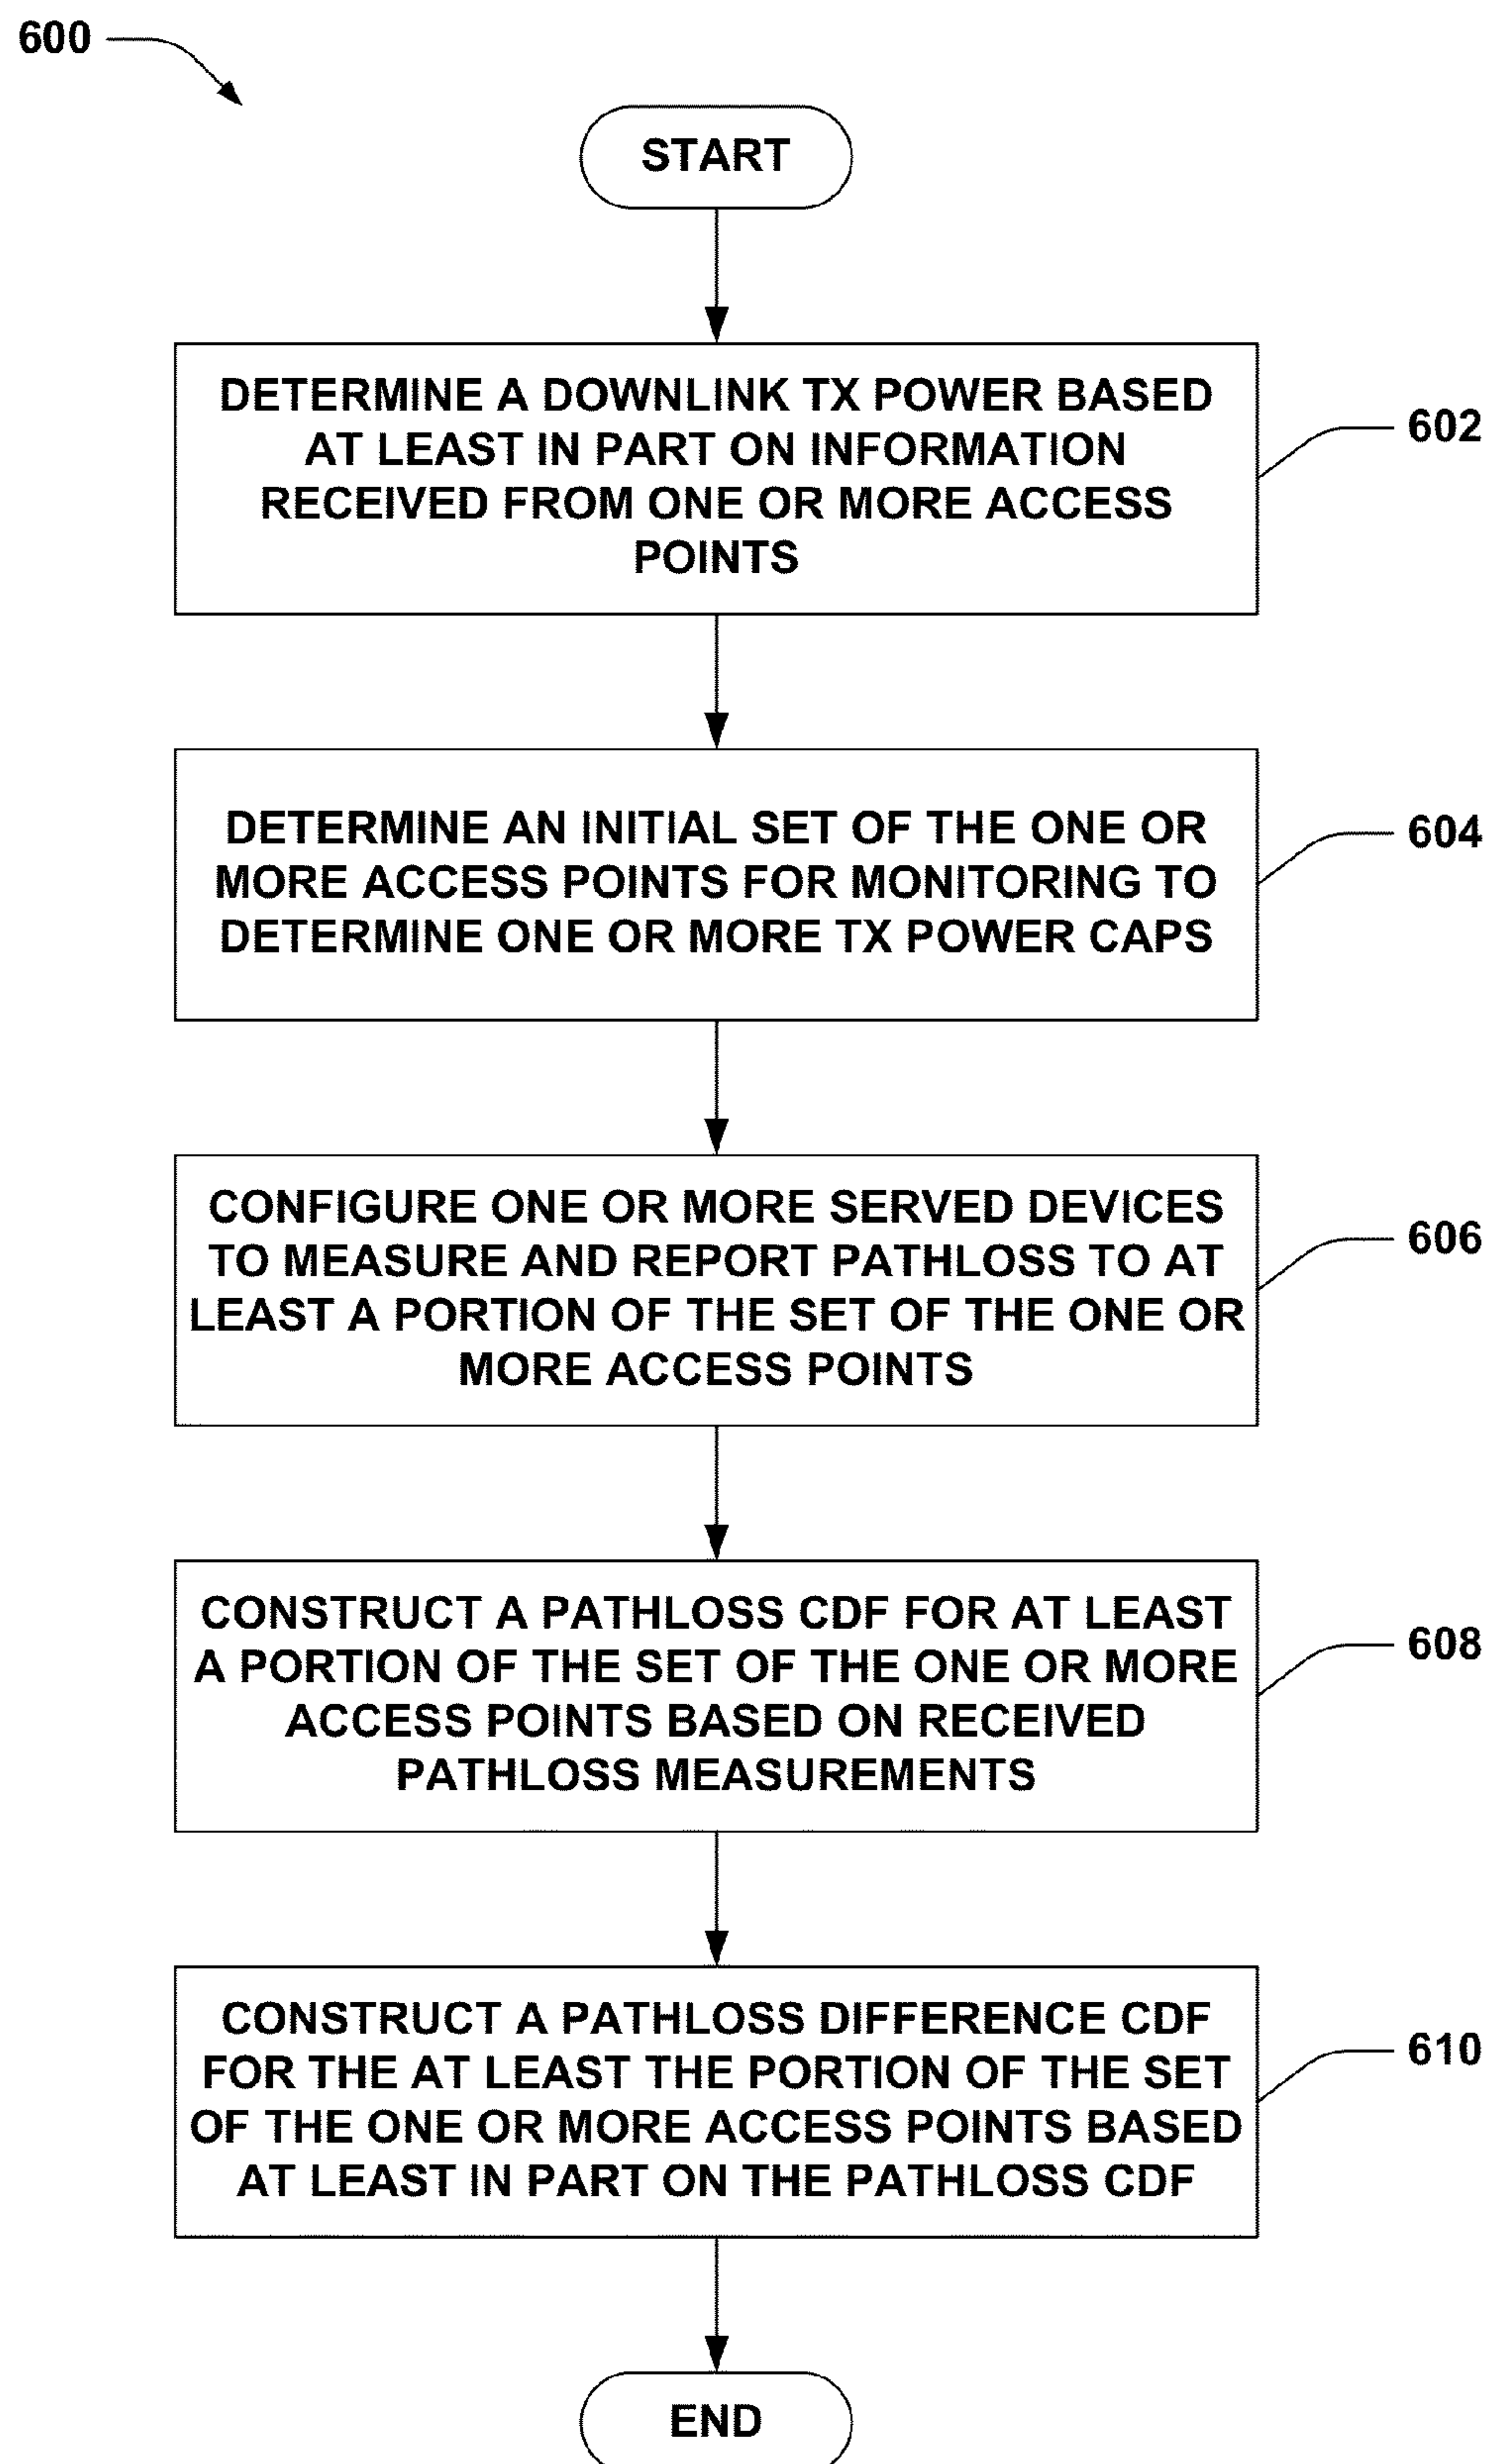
600

START

DETERMINE A DOWNLINK TX POWER BASED AT LEAST IN PART ON INFORMATION RECEIVED FROM ONE OR MORE ACCESS POINTS

602

DETERMINE AN INITIAL SET OF THE ONE OR MORE ACCESS POINTS FOR MONITORING TO DETERMINE ONE OR MORE TX POWER CAPS

604

CONFIGURE ONE OR MORE SERVED DEVICES TO MEASURE AND REPORT PATHLOSS TO AT LEAST A PORTION OF THE SET OF THE ONE OR MORE ACCESS POINTS

606

CONSTRUCT A PATHLOSS CDF FOR AT LEAST A PORTION OF THE SET OF THE ONE OR MORE ACCESS POINTS BASED ON RECEIVED PATHLOSS MEASUREMENTS

608

CONSTRUCT A PATHLOSS DIFFERENCE CDF FOR THE AT LEAST THE PORTION OF THE SET OF THE ONE OR MORE ACCESS POINTS BASED AT LEAST IN PART ON THE PATHLOSS CDF

610

END